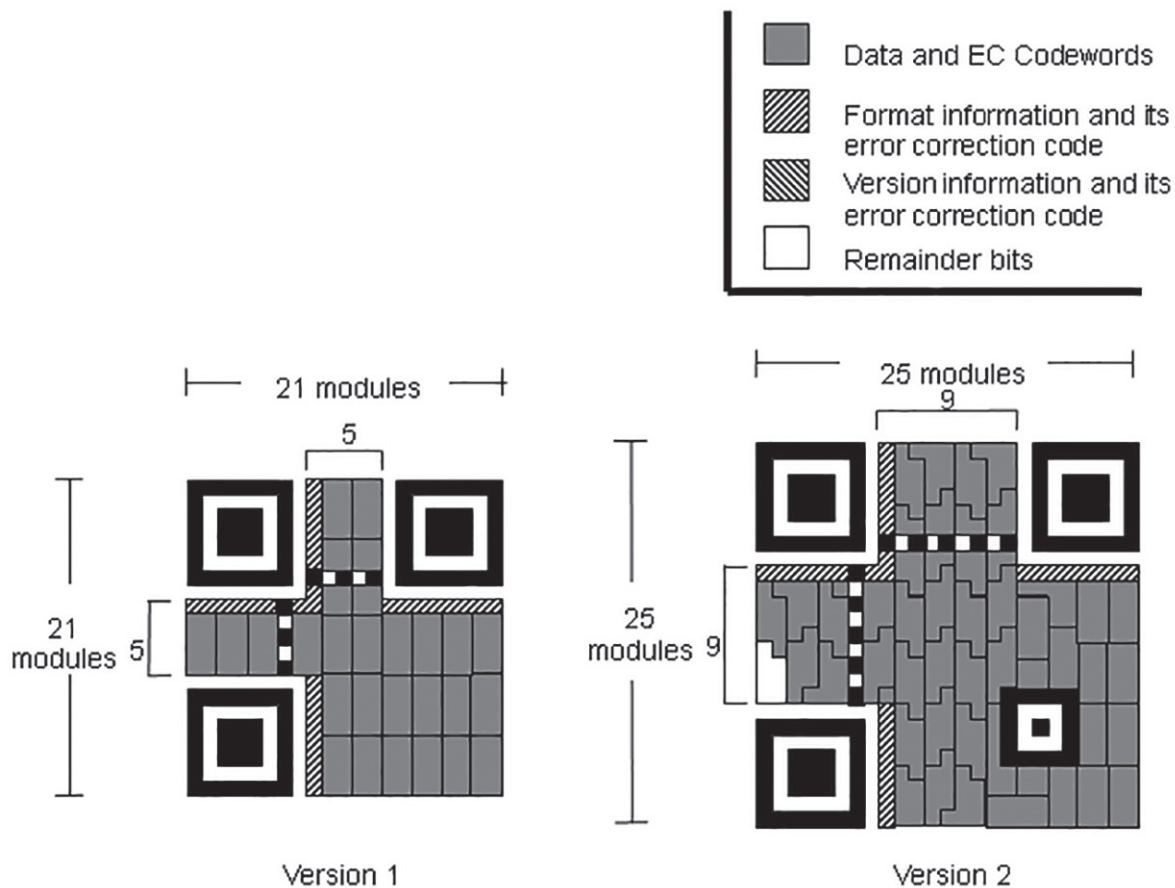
Data and EC Codewords

Format information and its error correction code

Version information and its error correction code

Remainder bits

21 modules

5

21 modules

5

Version 1

25 modules

9

25 modules

9

Version 2